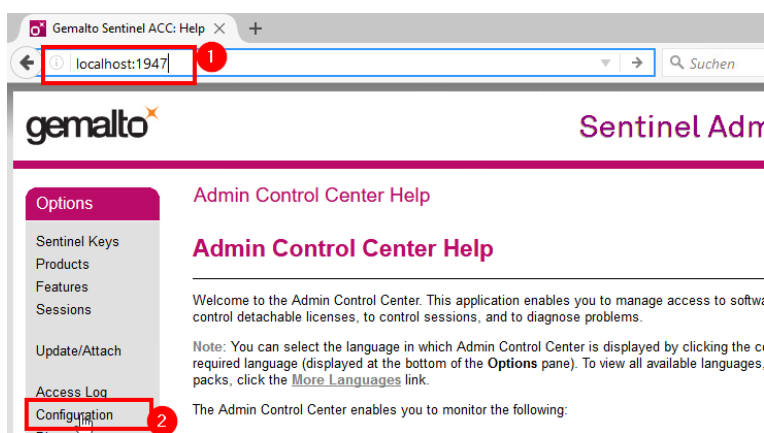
Gemalto Sentinel ACC: Help ×
+
localhost:1947
1
Suchen
gemalto
Sentinel Adm
Options
Sentinel Keys
Products
Features
Sessions
Update/Attach
Access Log
Configuration
2
Admin Control Center Help
Admin Control Center Help
Welcome to the Admin Control Center. This application enables you to manage access to softw control detachable licenses, to control sessions, and to diagnose problems.
Note: You can select the language in which Admin Control Center is displayed by clicking the c required language (displayed at the bottom of the Options pane). To view all available languages, packs, click the More Languages link.
The Admin Control Center enables you to monitor the following: